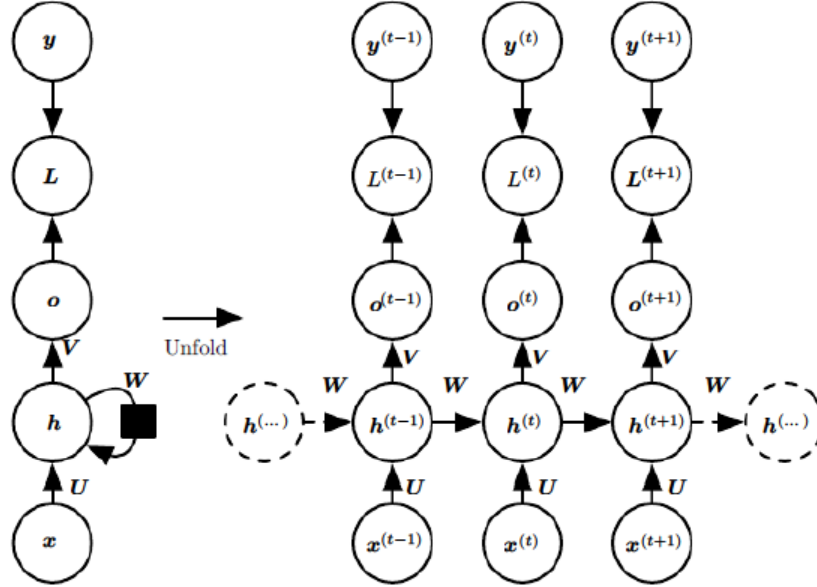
$\boldsymbol{y}$

$L$

$\boldsymbol{o}$

$V$

$W$

$\boldsymbol{h}$

$U$

$\boldsymbol{x}$

Unfold

$\boldsymbol{y}^{(t-1)}$ $\boldsymbol{y}^{(t)}$ $\boldsymbol{y}^{(t+1)}$

$L^{(t-1)}$ $L^{(t)}$ $L^{(t+1)}$

$\boldsymbol{o}^{(t-1)}$ $\boldsymbol{o}^{(t)}$ $\boldsymbol{o}^{(t+1)}$

$V$ $V$ $V$

$W$ $W$ $W$ $W$

$\boldsymbol{h}^{(\dots)}$ $\boldsymbol{h}^{(t-1)}$ $\boldsymbol{h}^{(t)}$ $\boldsymbol{h}^{(t+1)}$ $\boldsymbol{h}^{(\dots)}$

$U$ $U$ $U$

$\boldsymbol{x}^{(t-1)}$ $\boldsymbol{x}^{(t)}$ $\boldsymbol{x}^{(t+1)}$